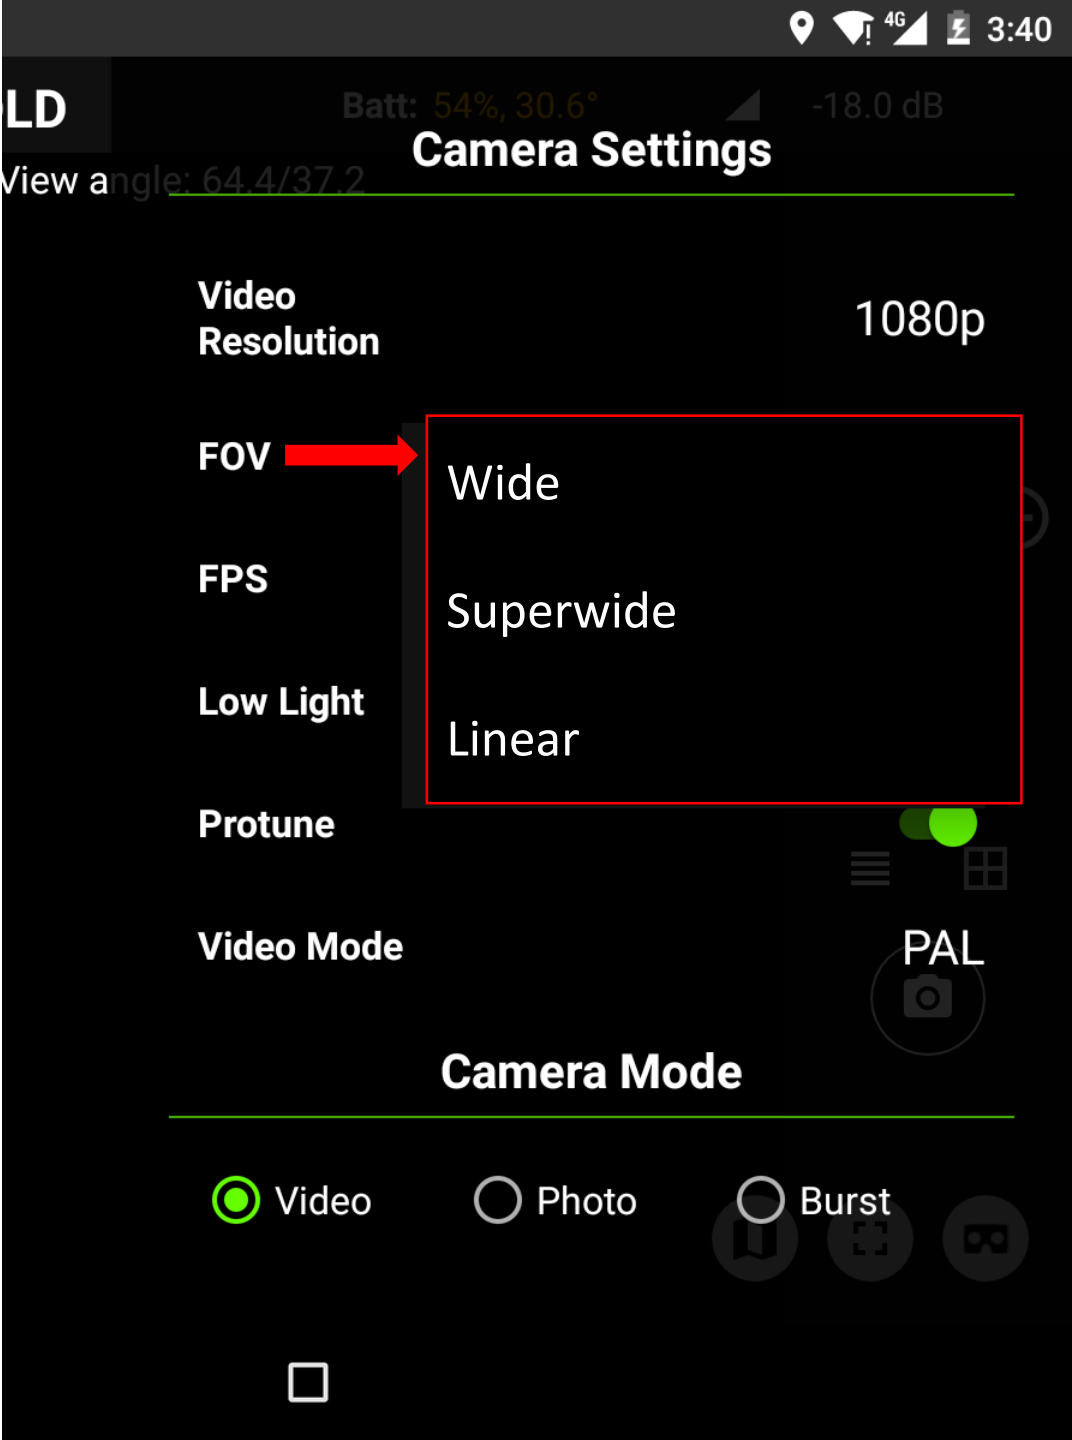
4G 3:40

LD

Batt: 54%, 30.6° -18.0 dB

View angle: 64.4/37.2

Camera Settings

Video Resolution 1080p

FOV

Wide

Superwide

Linear

FPS

Low Light

Protune

Video Mode PAL

Camera Mode

Video Photo Burst